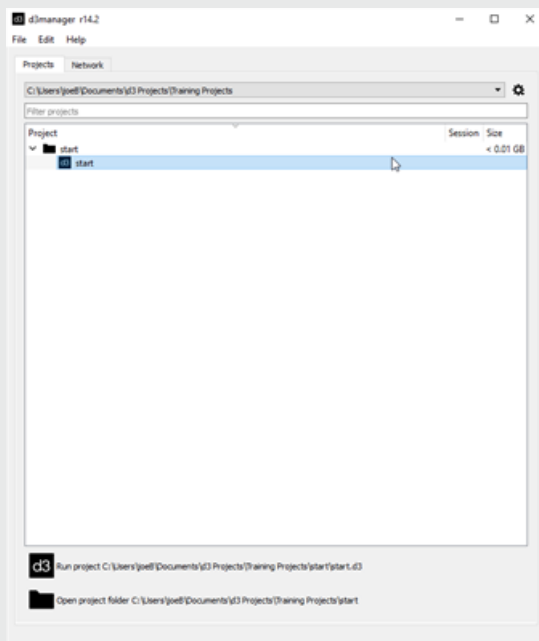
d3 d3manager r14.2
File Edit Help

Projects Network

C:\Users\joeB\Documents\d3 Projects\Training Projects

Filter projects

| Project | Session | Size |
|---|---|---|
| start | | < 0.01 GB |
| d3 start | | |

d3 Run project C:\Users\joeB\Documents\d3 Projects\Training Projects\start\start.d3

Open project folder C:\Users\joeB\Documents\d3 Projects\Training Projects\start